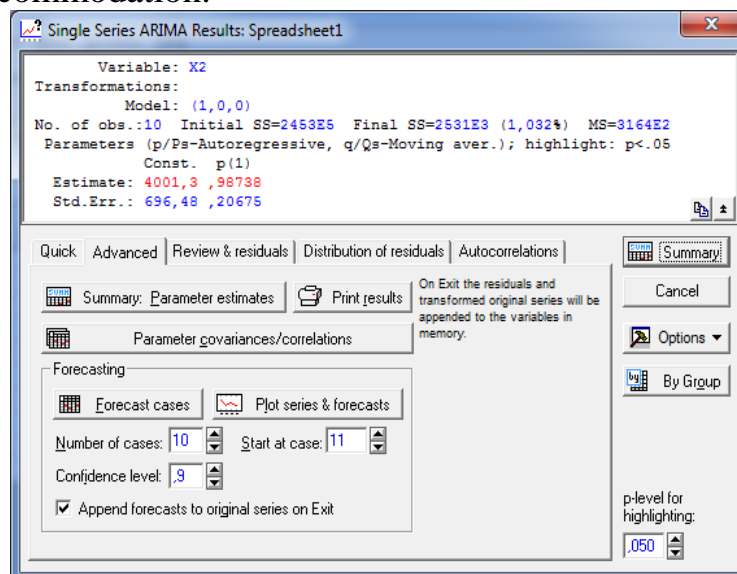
commodation.

Single Series ARIMA Results: Spreadsheet1

Variable: X2
Transformations:
Model: (1,0,0)
No. of obs.:10 Initial SS=2453E5 Final SS=2531E3 (1,032%) MS=3164E2
Parameters (p/Ps-Autoregressive, q/Qs-Moving aver.); highlight: p<.05
Const. p(1)
Estimate: 4001,3 ,98738
Std.Err.: 696,48 ,20675

Quick | Advanced | Review & residuals | Distribution of residuals | Autocorrelations

Summary: Parameter estimates
Print results
On Exit the residuals and transformed original series will be appended to the variables in memory.
Parameter covariances/correlations

Forecasting
Forecast cases
Plot series & forecasts
Number of cases: 10
Start at case: 11
Confidence level: ,9
Append forecasts to original series on Exit

Summary
Cancel
Options
By Group

p-level for highlighting:
,050